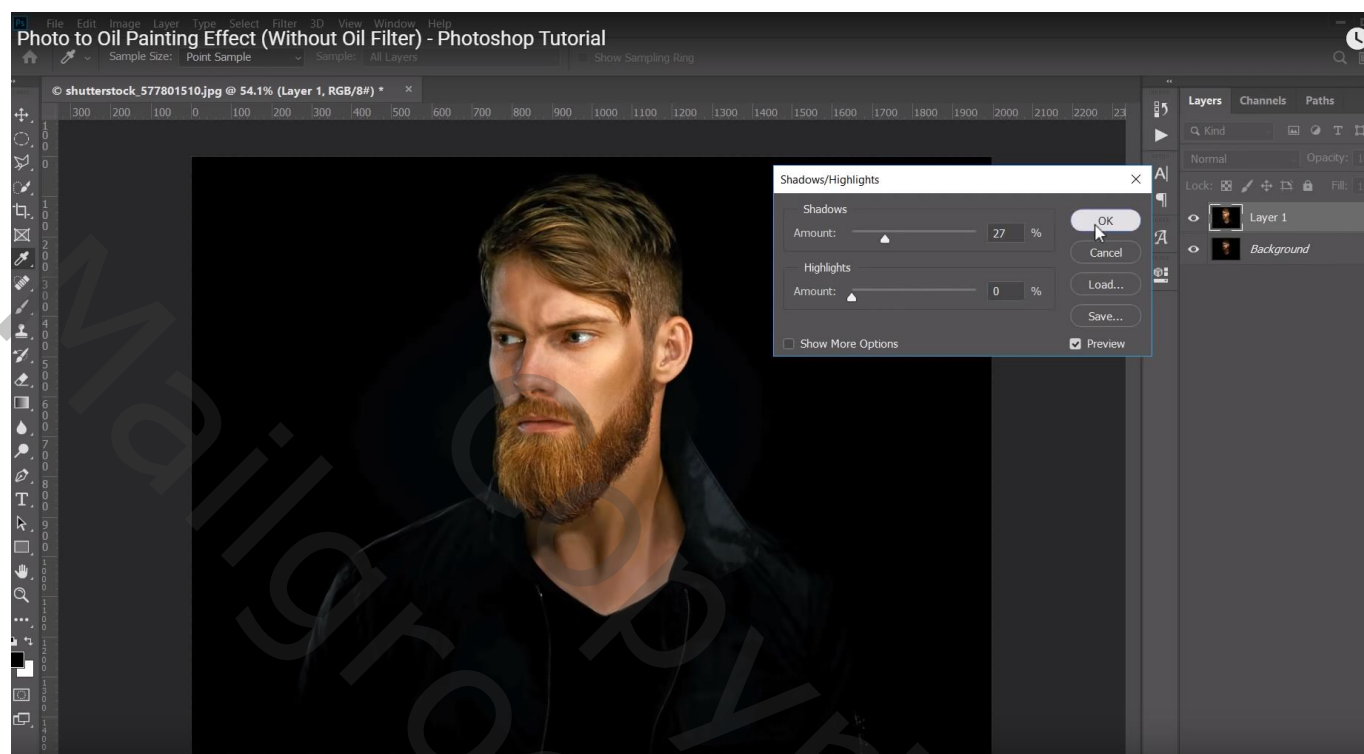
Photo to Oil Painting Effect (Without Oil Filter) - Photoshop Tutorial

File Edit Image Layer Type Select Filter 3D View Window Help

Sample Size: Point Sample Sample: All Layers Show Sampling Ring

© shutterstock_577801510.jpg @ 54.1% (Layer 1, RGB/8#) * ×

300 200 100 0 100 200 300 400 500 600 700 800 900 1000 1100 1200 1300 1400 1500 1600 1700 1800 1900 2000 2100 2200 23

Shadows/Highlights ×

Shadows
Amount: 27 %

Highlights
Amount: 0 %

OK
Cancel
Load...
Save...

Show More Options
Preview

Layers Channels Paths

Kind

Normal Opacity:

Lock: Fill:

Layer 1

Background

Mailgrow Copyright